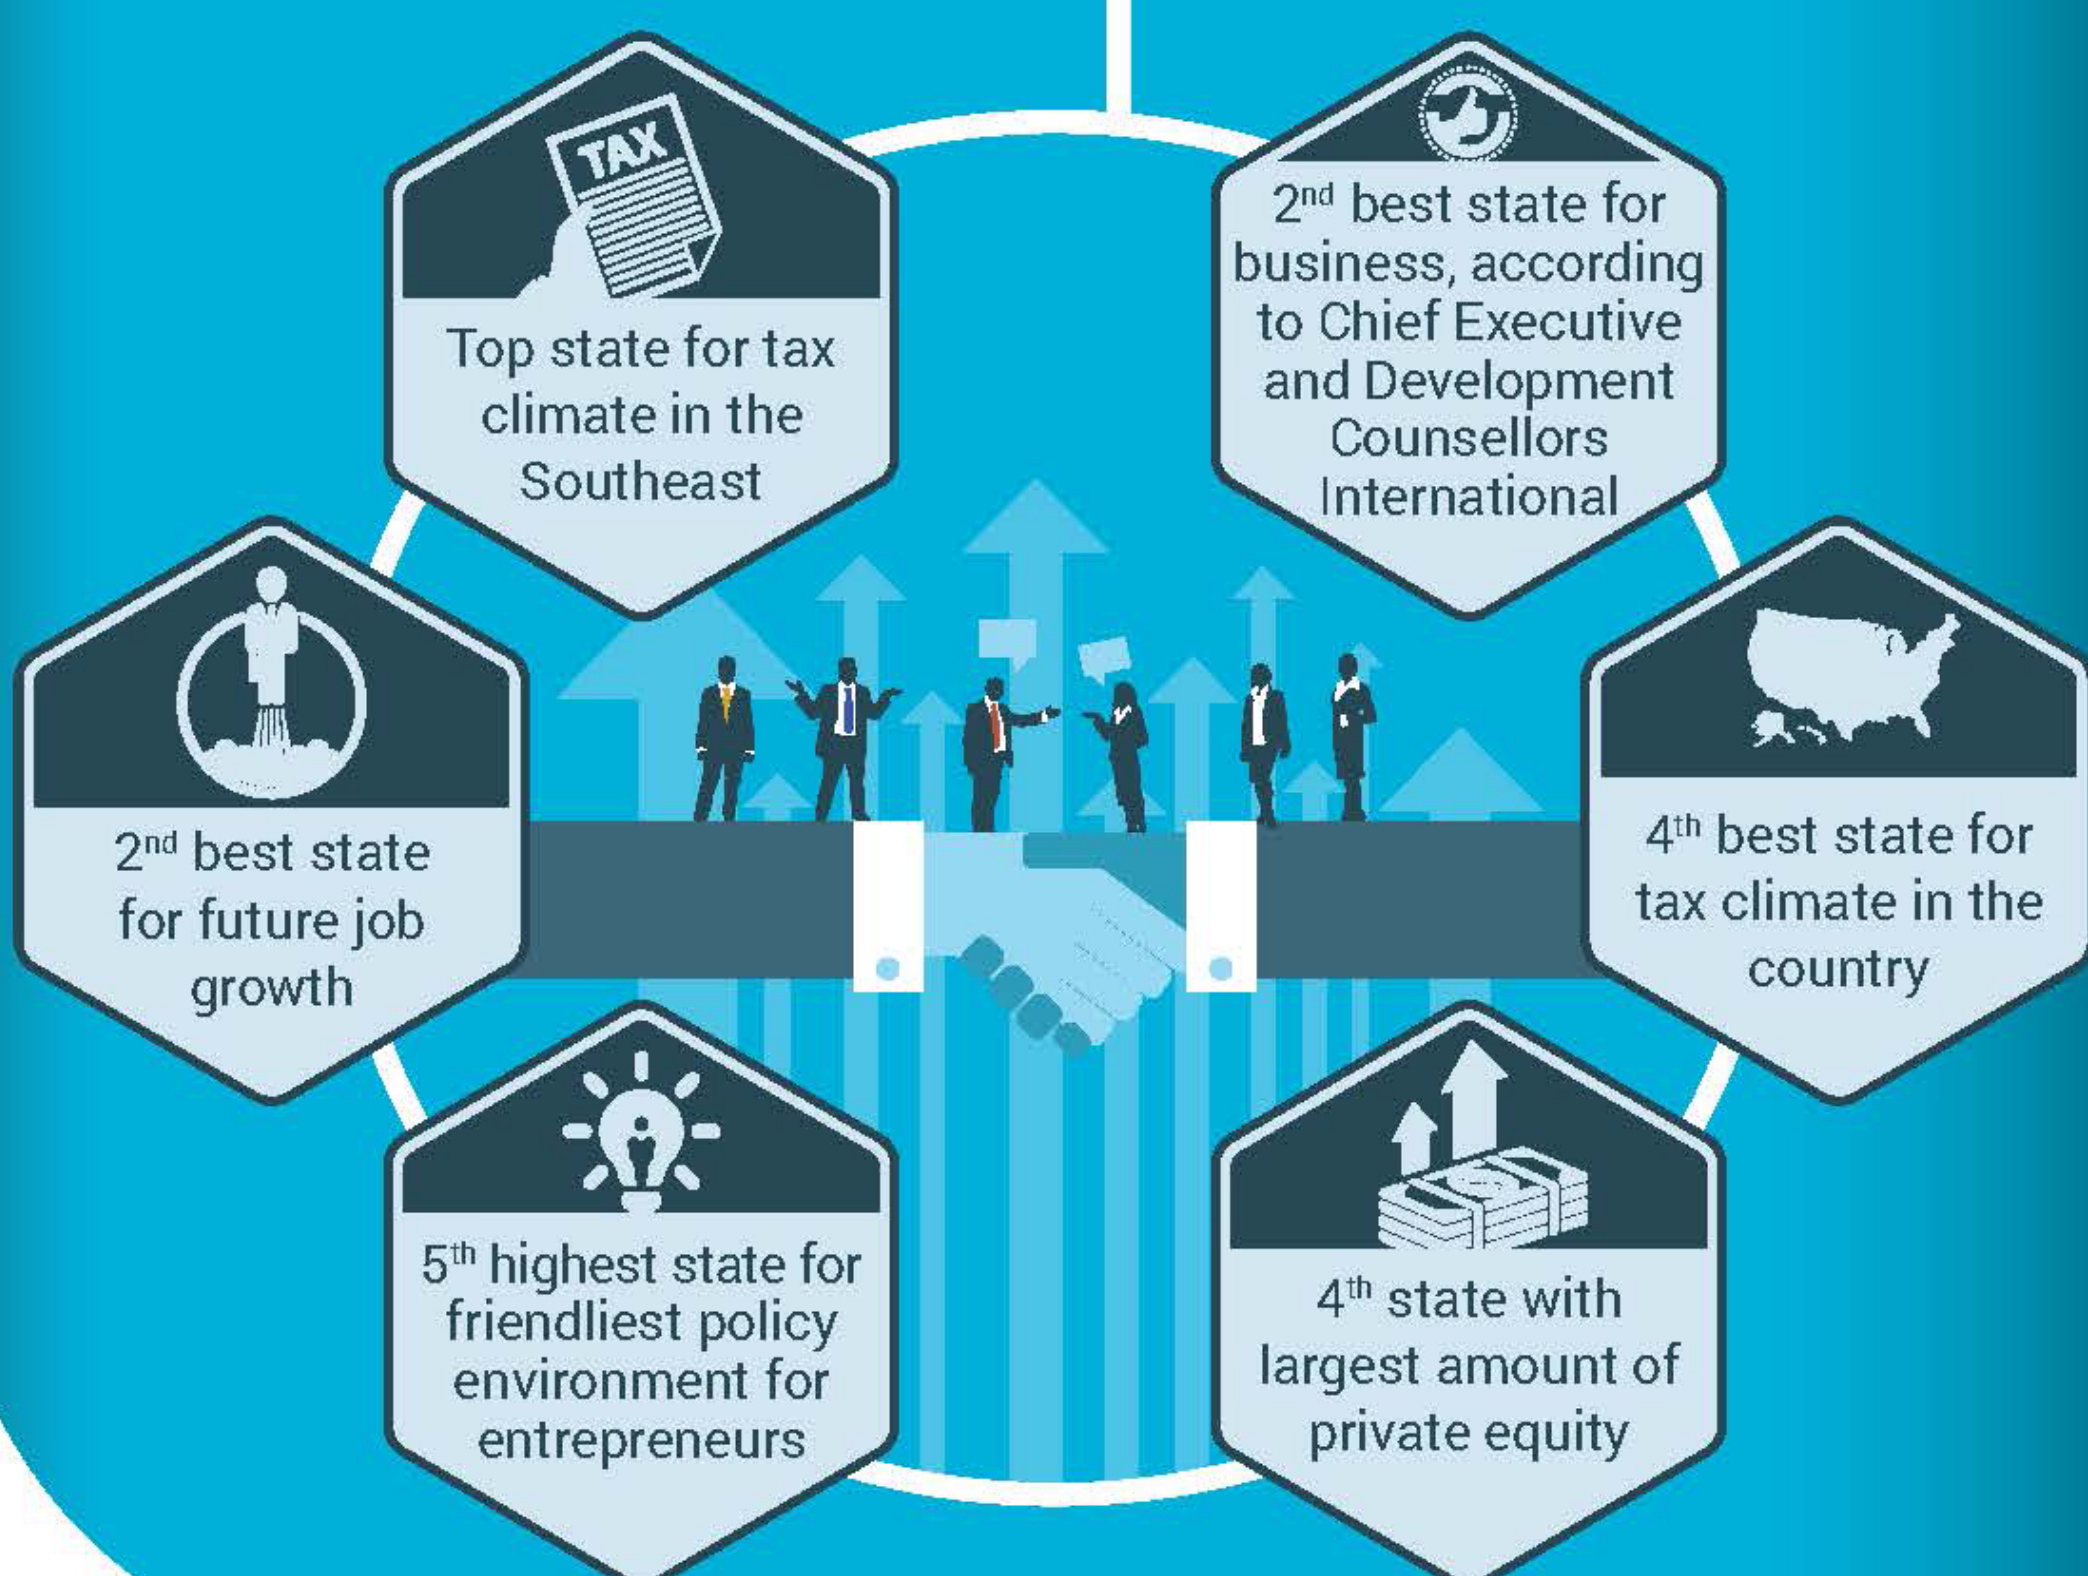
TAX

Top state for tax climate in the Southeast

2$^{nd}$ best state for business, according to Chief Executive and Development Counsellors International

2$^{nd}$ best state for future job growth

4$^{th}$ best state for tax climate in the country

5$^{th}$ highest state for friendliest policy environment for entrepreneurs

4$^{th}$ state with largest amount of private equity